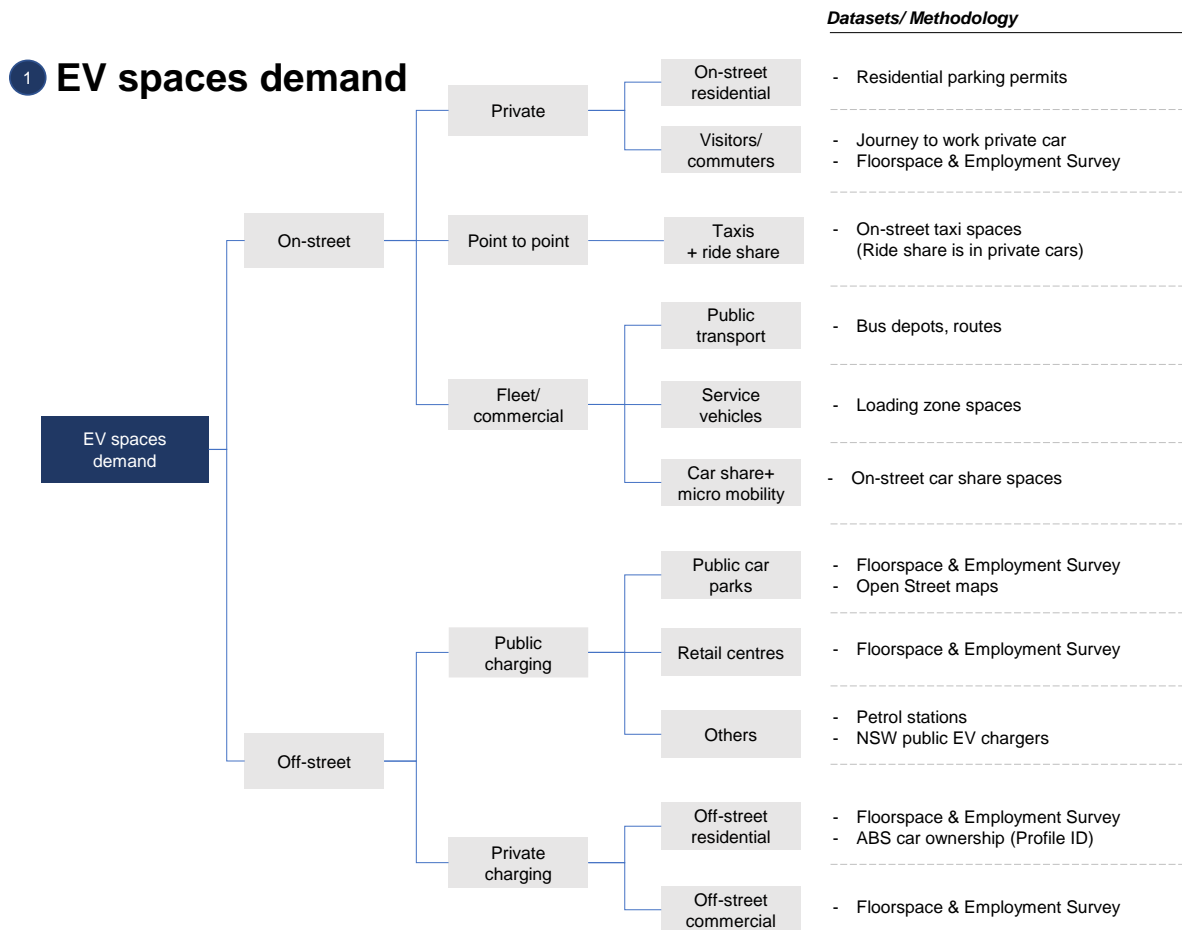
Datasets/ Methodology

1 EV spaces demand

EV spaces demand

On-street

Private

On-street residential

- Residential parking permits

Visitors/ commuters

- Journey to work private car
- Floorspace & Employment Survey

Point to point

Taxis + ride share

- On-street taxi spaces (Ride share is in private cars)

Fleet/ commercial

Public transport

- Bus depots, routes

Service vehicles

- Loading zone spaces

Car share+ micro mobility

- On-street car share spaces

Off-street

Public charging

Public car parks

- Floorspace & Employment Survey
- Open Street maps

Retail centres

- Floorspace & Employment Survey

Others

- Petrol stations
- NSW public EV chargers

Private charging

Off-street residential

- Floorspace & Employment Survey
- ABS car ownership (Profile ID)

Off-street commercial

- Floorspace & Employment Survey